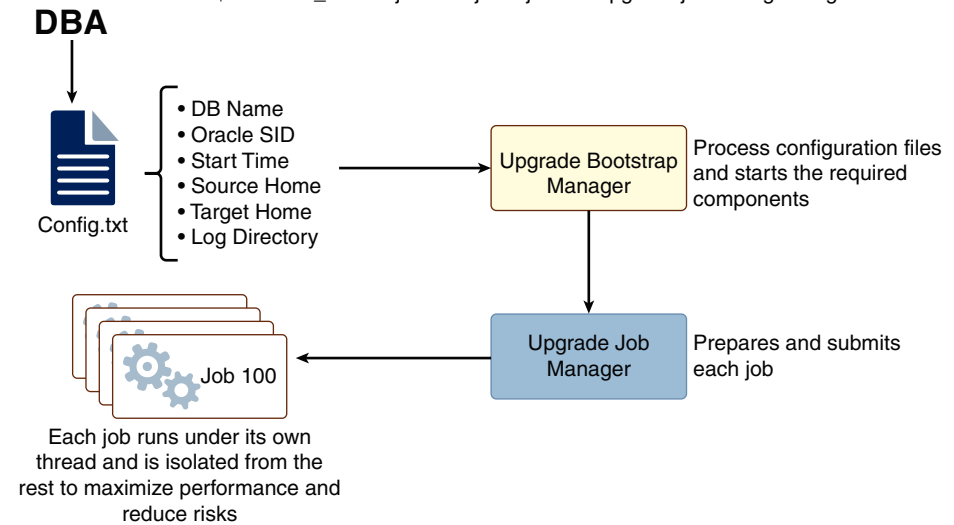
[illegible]

DBA

Config.txt

• DB Name
• Oracle SID
• Start Time
• Source Home
• Target Home
• Log Directory

Upgrade Bootstrap Manager

Process configuration files and starts the required components

Upgrade Job Manager

Prepares and submits each job

Job 100

Each job runs under its own thread and is isolated from the rest to maximize performance and reduce risks